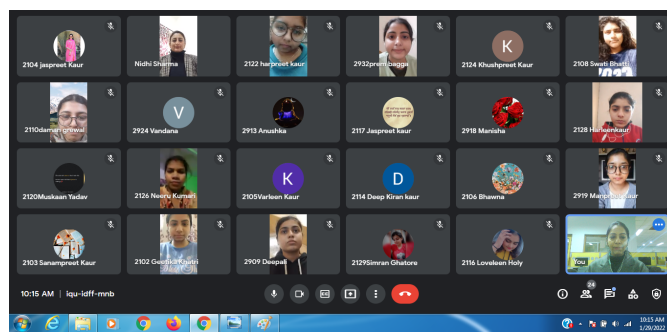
2104 jaspreet Kaur
Nidhi Sharma
2122 harpreet kaur
2932prem bagga
K
2124 Khushpreet Kaur
2108 Swati Bhatti
2110daman grewal
V
2924 Vandana
2913 Anushka
2117 Jaspreet kaur
2918 Manisha
2128 Harleenkaur
2120Muskaan Yadav
2126 Neeru Kumari
K
2105Varleen Kaur
D
2114 Deep Kiran kaur
2106 Bhawna
2919 Manpreet kaur
2103 Sanampreet Kaur
2102 Geetika Khatri
2909 Deepali
2129Simran Ghatore
2116 Loveleen Holy
You
10:15 AM | iqu-idff-mnb
24
10:15 AM
1/20/2022